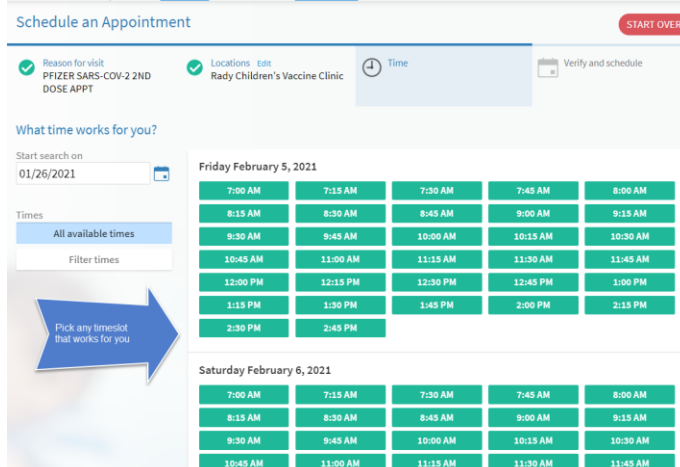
Schedule an Appointment

START OVER

Reason for visit
PFIZER SARS-COV-2 2ND DOSE APPT

Locations Edit
Rady Children's Vaccine Clinic

Time

Verify and schedule

What time works for you?

Start search on
01/26/2021

Times
All available times
Filter times

Pick any timeslot that works for you

Friday February 5, 2021

| | | | | |
|---|---|---|---|---|
| 7:00 AM | 7:15 AM | 7:30 AM | 7:45 AM | 8:00 AM |
| 8:15 AM | 8:30 AM | 8:45 AM | 9:00 AM | 9:15 AM |
| 9:30 AM | 9:45 AM | 10:00 AM | 10:15 AM | 10:30 AM |
| 10:45 AM | 11:00 AM | 11:15 AM | 11:30 AM | 11:45 AM |
| 12:00 PM | 12:15 PM | 12:30 PM | 12:45 PM | 1:00 PM |
| 1:15 PM | 1:30 PM | 1:45 PM | 2:00 PM | 2:15 PM |
| 2:30 PM | 2:45 PM | | | |

Saturday February 6, 2021

| | | | | |
|---|---|---|---|---|
| 7:00 AM | 7:15 AM | 7:30 AM | 7:45 AM | 8:00 AM |
| 8:15 AM | 8:30 AM | 8:45 AM | 9:00 AM | 9:15 AM |
| 9:30 AM | 9:45 AM | 10:00 AM | 10:15 AM | 10:30 AM |
| 10:45 AM | 11:00 AM | 11:15 AM | 11:30 AM | 11:45 AM |